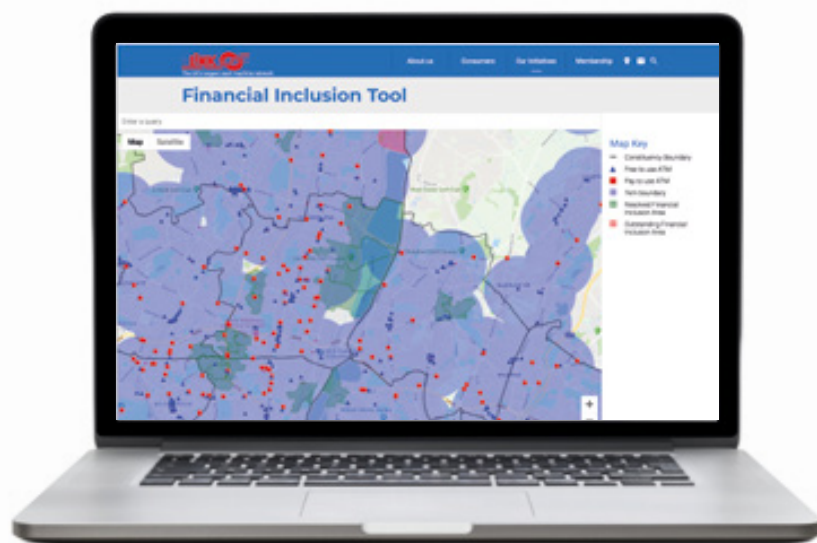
LINK

The UK's largest cash machine network

About us

Consumers

Our Initiatives

Membership

Financial Inclusion Tool

Enter a query

Map

Satellite

Map Key

Constituency Boundary

Free to use ATM

Pay to use ATM

1km boundary

Resolved Financial Inclusion Area

Outstanding Financial Inclusion Area

+